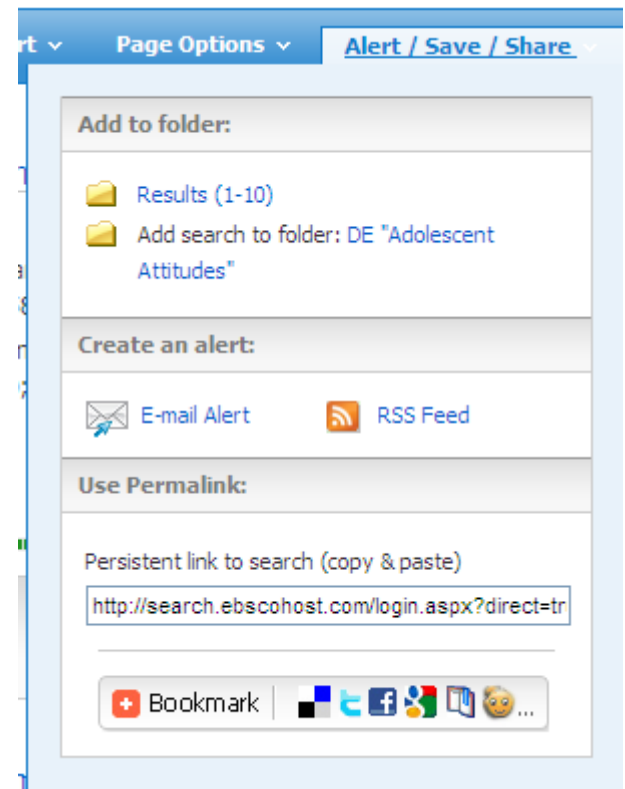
rt ⌄ Page Options ⌄ Alert / Save / Share ⌄

Add to folder:

Results (1-10)

Add search to folder: DE "Adolescent Attitudes"

Create an alert:

E-mail Alert RSS Feed

Use Permalink:

Persistent link to search (copy & paste)

http://search.ebscohost.com/login.aspx?direct=tr

Bookmark ...